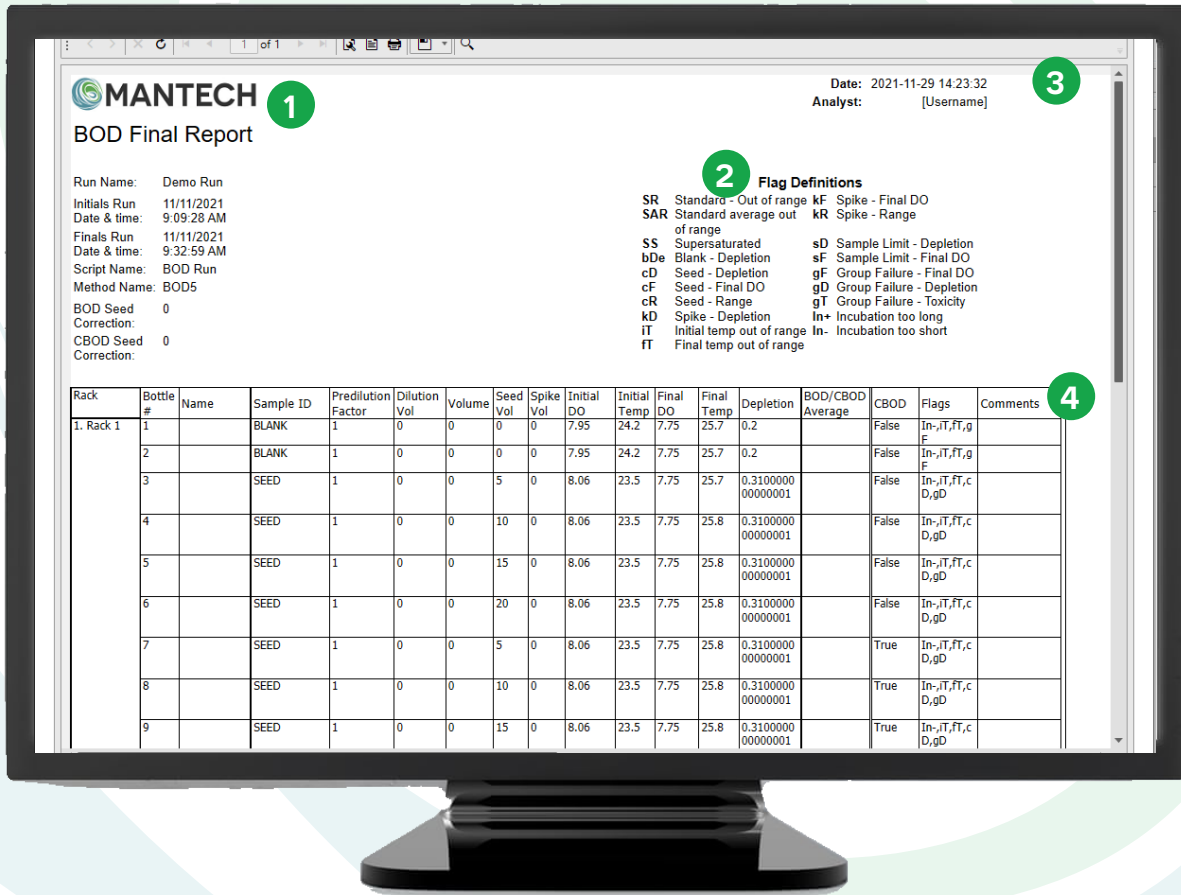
1 of 1

MANTECH 1

BOD Final Report

Date: 2021-11-29 14:23:32
Analyst: [Username]

3

Run Name: Demo Run
Initials Run Date & time: 11/11/2021 9:09:28 AM
Finals Run Date & time: 11/11/2021 9:32:59 AM
Script Name: BOD Run
Method Name: BOD5
BOD Seed Correction: 0
CBOD Seed Correction: 0

2 Flag Definitions

SR Standard - Out of range
SAR Standard average out of range
SS Supersaturated
bDe Blank - Depletion
cD Seed - Depletion
cF Seed - Final DO
cR Seed - Range
kD Spike - Depletion
iT Initial temp out of range
fT Final temp out of range
kF Spike - Final DO
kR Spike - Range
sD Sample Limit - Depletion
sF Sample Limit - Final DO
gF Group Failure - Final DO
gD Group Failure - Depletion
gT Group Failure - Toxicity
In+ Incubation too long
In- Incubation too short

4

| Rack | Bottle # | Name | Sample ID | Predilution Factor | Dilution Vol | Volume | Seed Vol | Spike Vol | Initial DO | Initial Temp | Final DO | Final Temp | Depletion | BOD/CBOD Average | CBOD | Flags | Comments |
|---|---|---|---|---|---|---|---|---|---|---|---|---|---|---|---|---|---|
| 1. Rack 1 | 1 | | BLANK | 1 | 0 | 0 | 0 | 0 | 7.95 | 24.2 | 7.75 | 25.7 | 0.2 | | False | In-,iT,fT,gF | |
| | 2 | | BLANK | 1 | 0 | 0 | 0 | 0 | 7.95 | 24.2 | 7.75 | 25.7 | 0.2 | | False | In-,iT,fT,gF | |
| | 3 | | SEED | 1 | 0 | 0 | 5 | 0 | 8.06 | 23.5 | 7.75 | 25.7 | 0.310000000000001 | | False | In-,iT,fT,cD,gD | |
| | 4 | | SEED | 1 | 0 | 0 | 10 | 0 | 8.06 | 23.5 | 7.75 | 25.8 | 0.310000000000001 | | False | In-,iT,fT,cD,gD | |
| | 5 | | SEED | 1 | 0 | 0 | 15 | 0 | 8.06 | 23.5 | 7.75 | 25.8 | 0.310000000000001 | | False | In-,iT,fT,cD,gD | |
| | 6 | | SEED | 1 | 0 | 0 | 20 | 0 | 8.06 | 23.5 | 7.75 | 25.8 | 0.310000000000001 | | False | In-,iT,fT,cD,gD | |
| | 7 | | SEED | 1 | 0 | 0 | 5 | 0 | 8.06 | 23.5 | 7.75 | 25.8 | 0.310000000000001 | | True | In-,iT,fT,cD,gD | |
| | 8 | | SEED | 1 | 0 | 0 | 10 | 0 | 8.06 | 23.5 | 7.75 | 25.8 | 0.310000000000001 | | True | In-,iT,fT,cD,gD | |
| | 9 | | SEED | 1 | 0 | 0 | 15 | 0 | 8.06 | 23.5 | 7.75 | 25.8 | 0.310000000000001 | | True | In-,iT,fT,cD,gD | |